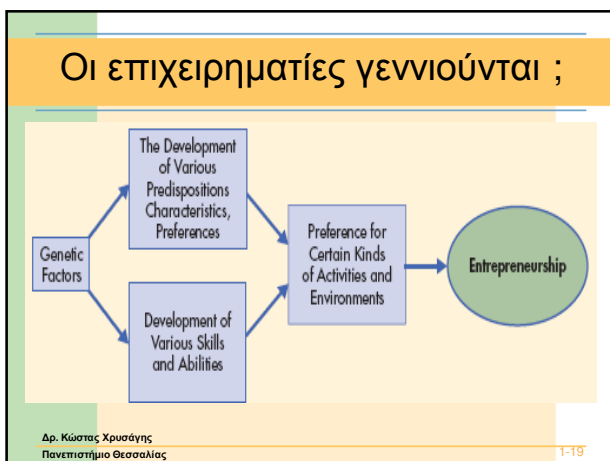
Οι επιχειρηματίες γεννιούνται ;

Genetic Factors

The Development of Various Predispositions Characteristics, Preferences

Development of Various Skills and Abilities

Preference for Certain Kinds of Activities and Environments

Entrepreneurship

Δρ. Κώστας Χρυσάγης
Πανεπιστήμιο Θεσσαλίας

1-19